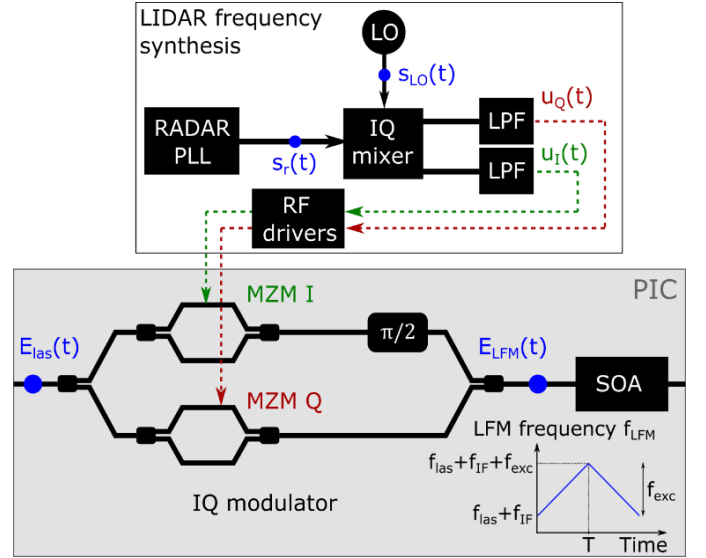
LIDAR frequency synthesis

LO

$s_{LO}(t)$

RADAR PLL

$s_r(t)$

IQ mixer

LPF

LPF

$u_Q(t)$

$u_I(t)$

RF drivers

PIC

MZM I

$\pi/2$

$E_{las}(t)$

$E_{LFM}(t)$

SOA

MZM Q

LFM frequency $f_{LFM}$

$f_{las}+f_{IF}+f_{exc}$

$f_{exc}$

$f_{las}+f_{IF}$

IQ modulator

T

Time